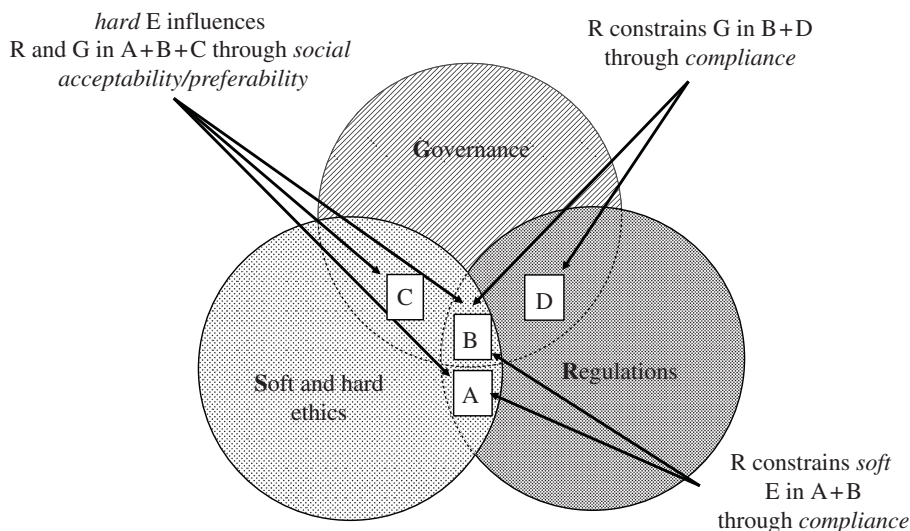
*hard* E influences R and G in A+B+C through *social acceptability/preferability*

R constrains G in B+D through *compliance*

Governance

C

D

B

A

Soft and hard ethics

Regulations

R constrains *soft* E in A+B through *compliance*